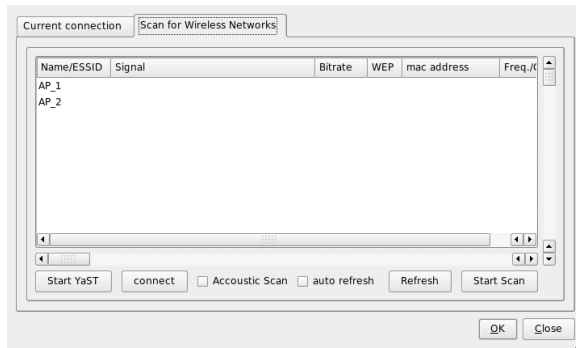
Current connection | Scan for Wireless Networks

| Name/ESSID | Signal | Bitrate | WEP | mac address | Freq./C |
|---|---|---|---|---|---|
| AP_1 | | | | | |
| AP_2 | | | | | |

Start YaST | connect | Accoustic Scan | auto refresh | Refresh | Start Scan

OK | Close